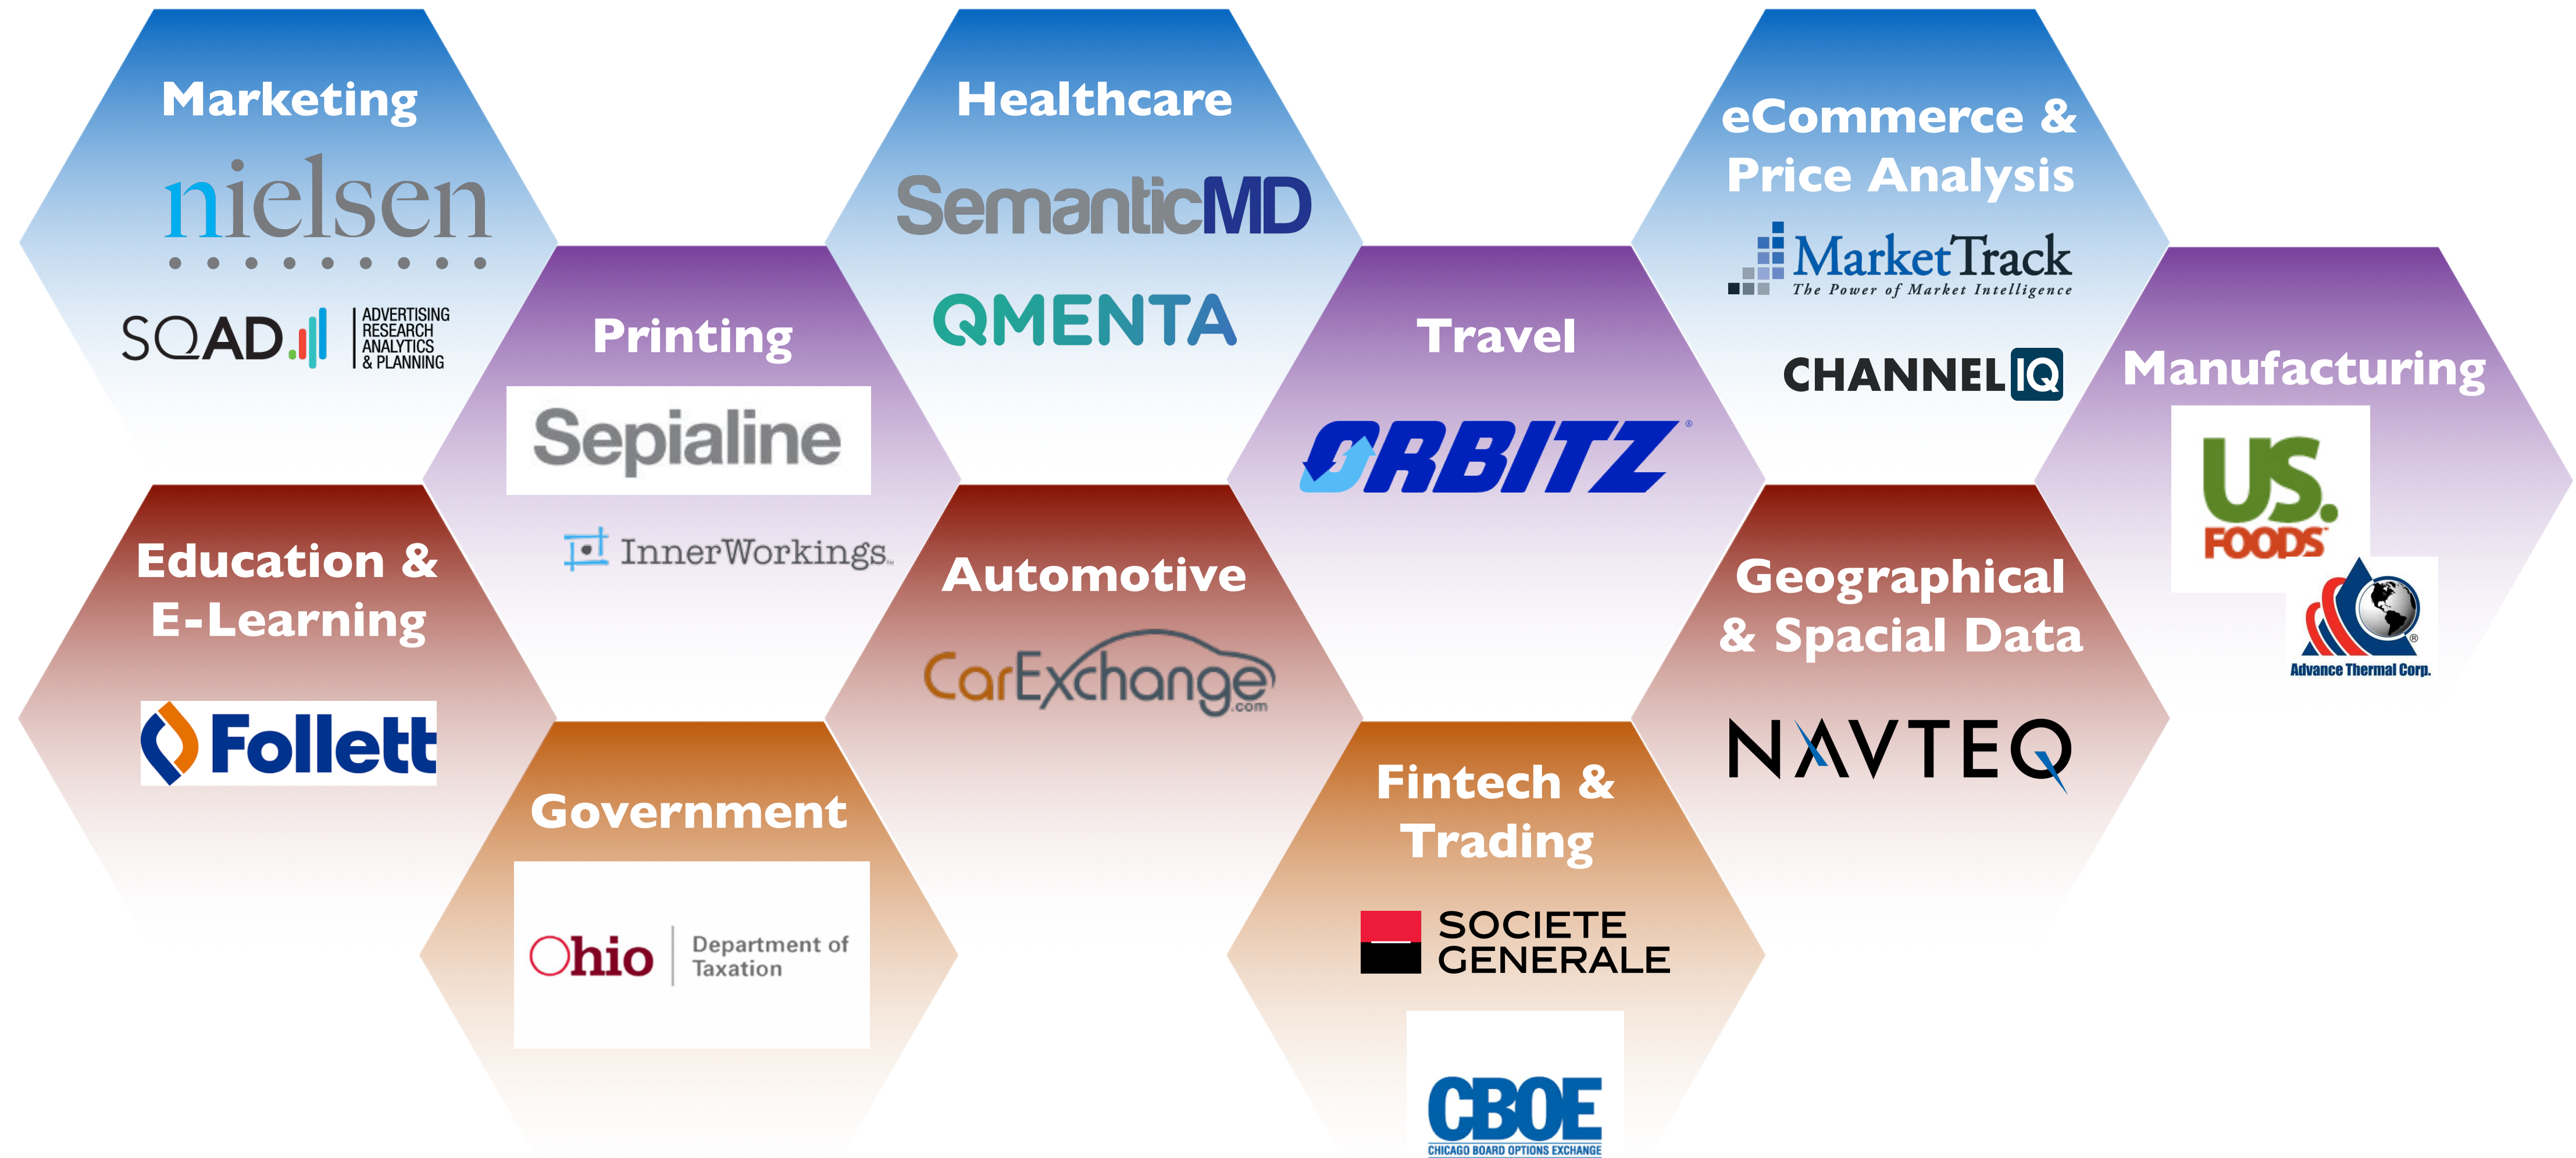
Marketing
nielsen
SQAD ADVERTISING RESEARCH ANALYTICS & PLANNING

Printing
Sepialine
InnerWorkings

Healthcare
SemanticMD
QMENTA

Travel
ORBITZ

eCommerce & Price Analysis
MarketTrack
The Power of Market Intelligence
CHANNEL IQ

Manufacturing
US. FOODS
Advance Thermal Corp.

Education & E-Learning
Follett

Government
Ohio Department of Taxation

Automotive
CarExchange.com

Fintech & Trading
SOCIETE GENERALE
CBOE
CHICAGO BOARD OPTIONS EXCHANGE

Geographical & Spacial Data
NAVTEQ